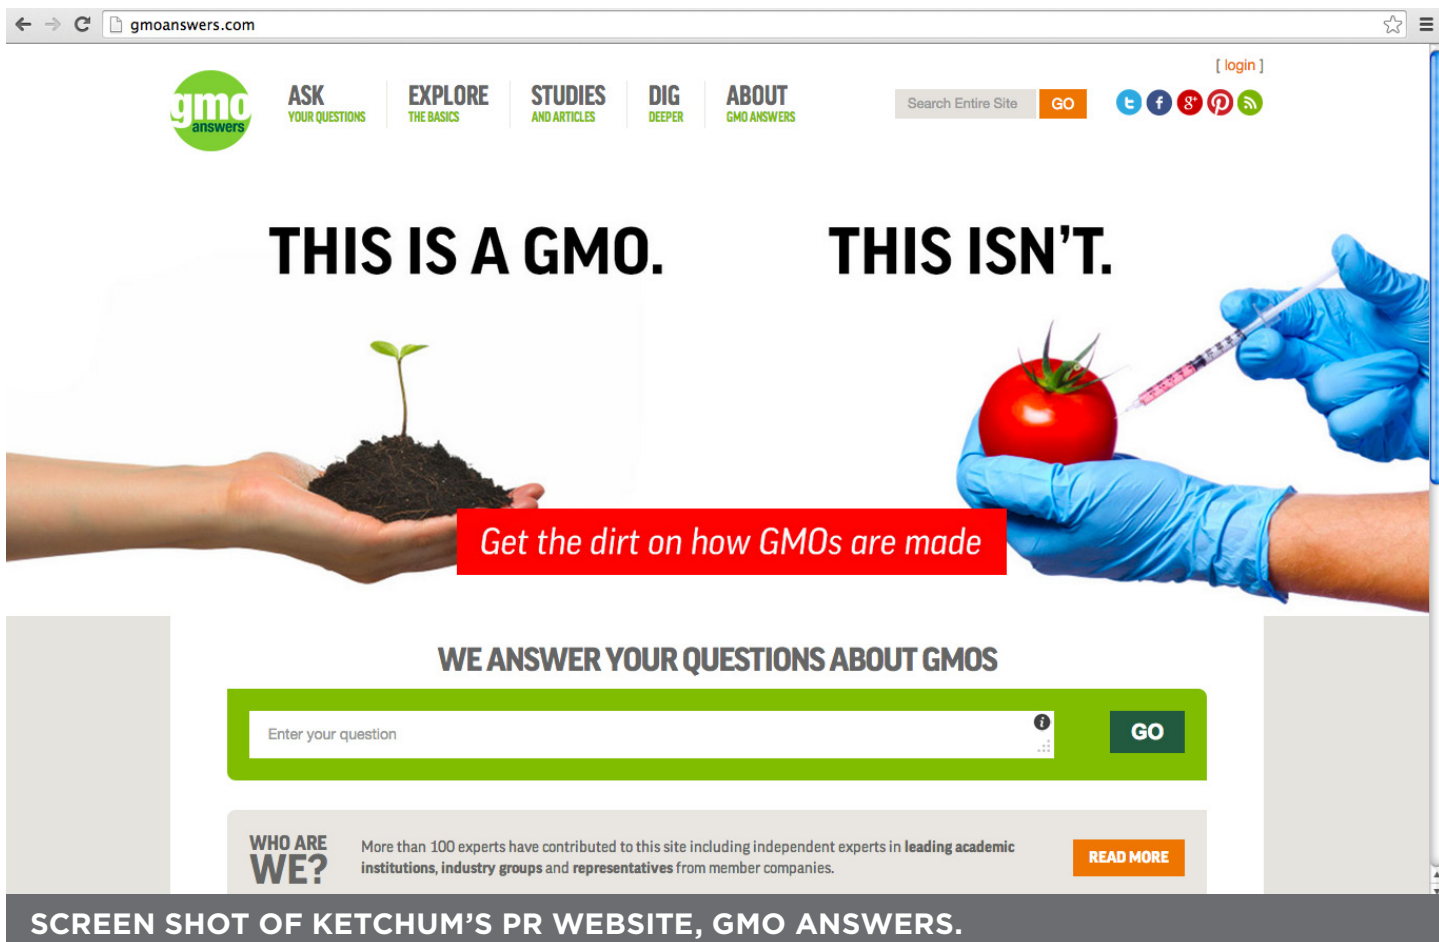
gmoanswers.com

[ login ]

gmo answers

ASK YOUR QUESTIONS

EXPLORE THE BASICS

STUDIES AND ARTICLES

DIG DEEPER

ABOUT GMO ANSWERS

Search Entire Site GO

THIS IS A GMO.

THIS ISN'T.

Get the dirt on how GMOs are made

WE ANSWER YOUR QUESTIONS ABOUT GMOS

Enter your question

GO

WHO ARE WE?

More than 100 experts have contributed to this site including independent experts in leading academic institutions, industry groups and representatives from member companies.

READ MORE

SCREEN SHOT OF KETCHUM'S PR WEBSITE, GMO ANSWERS.